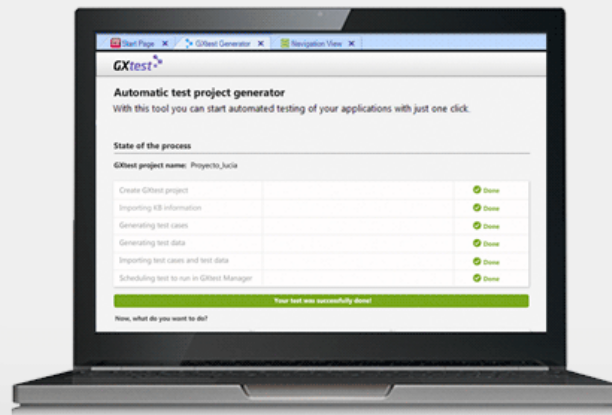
Start Page ✕ GXtest Generator ✕ Navigation View ✕

GXtest

Automatic test project generator

With this tool you can start automated testing of your applications with just one click.

State of the process

GXtest project name: Proyecto_lucia

| | | |
|---|---|---|
| Create GXtest project | | Done |
| Importing KB information | | Done |
| Generating test cases | | Done |
| Generating test data | | Done |
| Importing test cases and test data | | Done |
| Scheduling test to run in GXtest Manager | | Done |

Your test was successfuly done!

Now, what do you want to do?